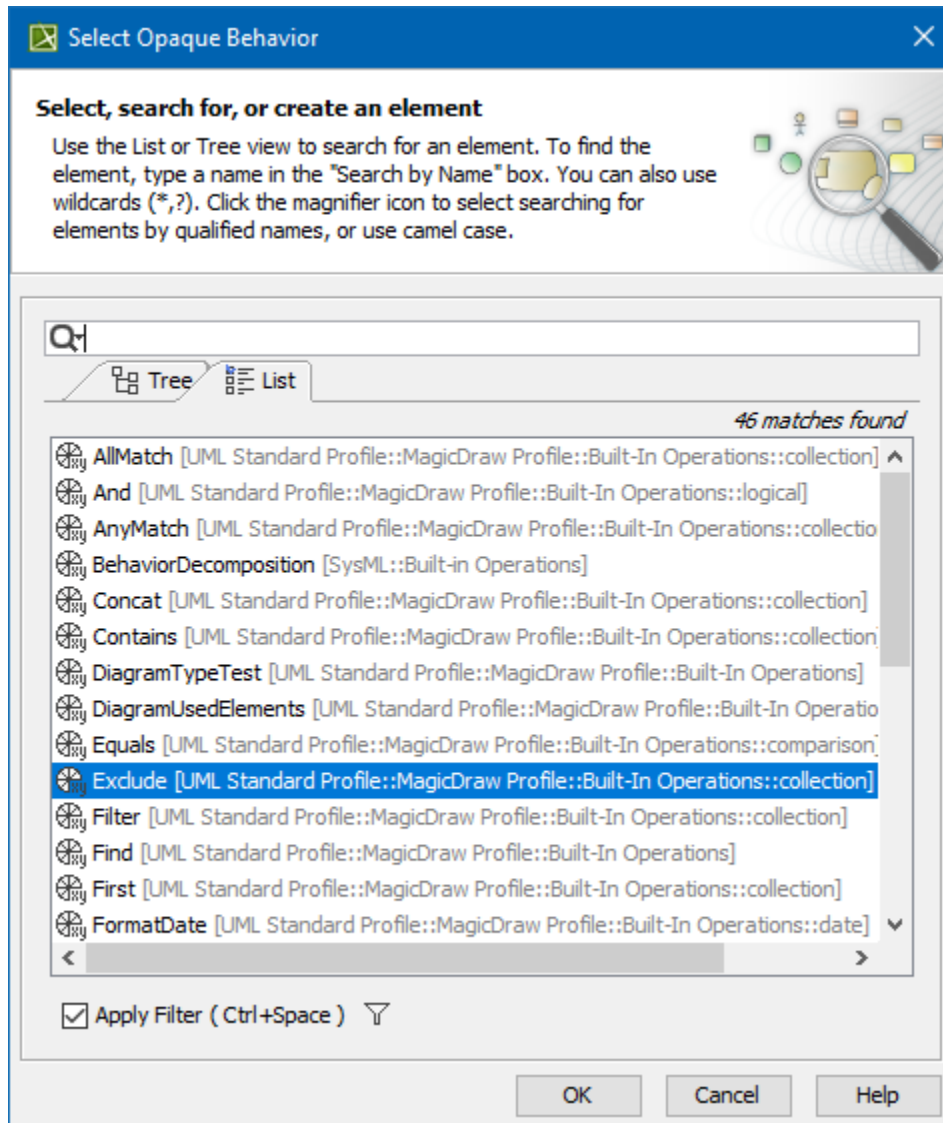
Select Opaque Behavior

Select, search for, or create an element

Use the List or Tree view to search for an element. To find the element, type a name in the "Search by Name" box. You can also use wildcards (*,?). Click the magnifier icon to select searching for elements by qualified names, or use camel case.

Tree List

46 matches found

AllMatch [UML Standard Profile::MagicDraw Profile::Built-In Operations::collection]
And [UML Standard Profile::MagicDraw Profile::Built-In Operations::logical]
AnyMatch [UML Standard Profile::MagicDraw Profile::Built-In Operations::collectio
BehaviorDecomposition [SysML::Built-in Operations]
Concat [UML Standard Profile::MagicDraw Profile::Built-In Operations::collection]
Contains [UML Standard Profile::MagicDraw Profile::Built-In Operations::collection
DiagramTypeTest [UML Standard Profile::MagicDraw Profile::Built-In Operations]
DiagramUsedElements [UML Standard Profile::MagicDraw Profile::Built-In Operatio
Equals [UML Standard Profile::MagicDraw Profile::Built-In Operations::comparison
Exclude [UML Standard Profile::MagicDraw Profile::Built-In Operations::collection]
Filter [UML Standard Profile::MagicDraw Profile::Built-In Operations::collection]
Find [UML Standard Profile::MagicDraw Profile::Built-In Operations]
First [UML Standard Profile::MagicDraw Profile::Built-In Operations::collection]
FormatDate [UML Standard Profile::MagicDraw Profile::Built-In Operations::date]

Apply Filter ( Ctrl+Space )

OK Cancel Help